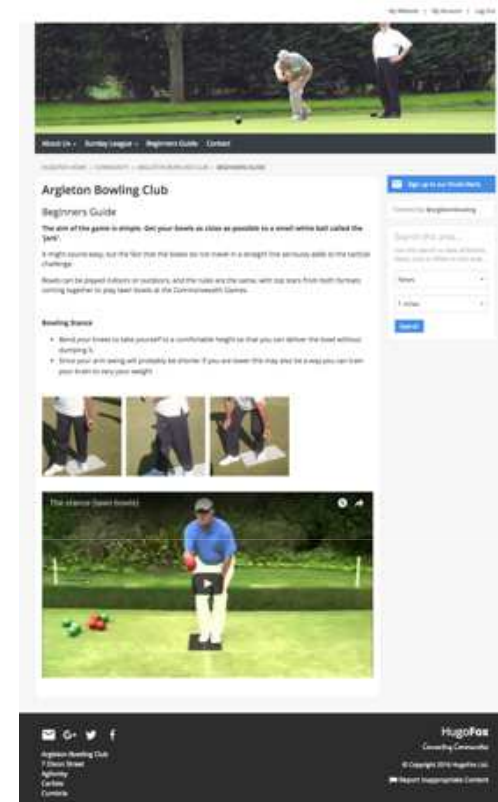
My Website | My Account | Log Out

About Us ▾ Sunday League ▾ Beginners Guide Contact

HUGOFOX HOME › COMMUNITY › ARGLETON BOWLING CLUB › BEGINNERS GUIDE

Argleton Bowling Club

Beginners Guide

The aim of the game is simple. Get your bowls as close as possible to a small white ball called the 'jack'.

It might sound easy, but the fact that the bowls do not travel in a straight line seriously adds to the tactical challenge.

Bowls can be played indoors or outdoors, and the rules are the same, with top stars from both formats coming together to play lawn bowls at the Commonwealth Games.

Bowling Stance

• Bend your knees to take yourself to a comfortable height so that you can deliver the bowl without dumping it.
• Since your arm swing will probably be shorter if you are lower this may also be a way you can train your brain to vary your weight.

The stance (lawn bowls)

Sign up to our Email Alerts

Posted by ArgletonBowling

Search this area...

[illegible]

News

5 miles

Search

Argleton Bowling Club
7 Dixon Street
Aghorty
Carlisle
Cumbria

HugoFox
Connecting Communities
© Copyright 2016 HugoFox Ltd.
Report Inappropriate Content